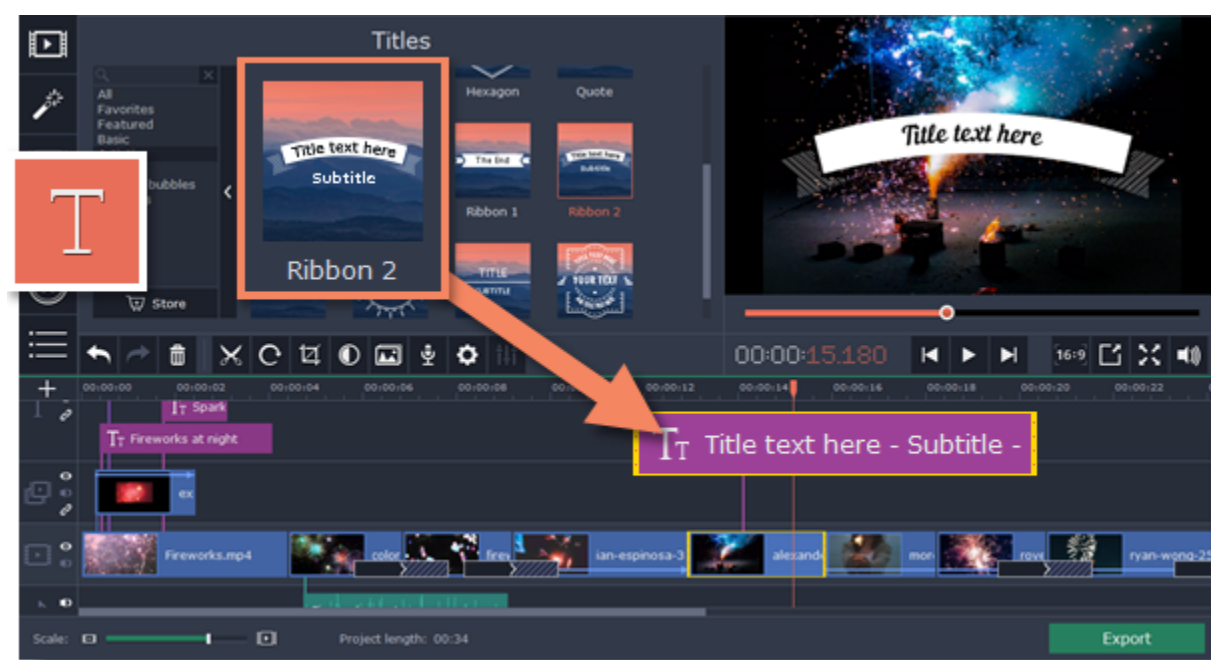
Titles

All
Favorites
Featured
Basic
bubbles

Store

Title text here
Subtitle
Ribbon 2

Hexagon
Quote
The End
Ribbon 1
Title text here
Subtitle
Ribbon 2
TITLE
SUBTITLE
YOUR TEXT

Title text here

00:00:15.180

16:9

00:00:00 00:00:02 00:00:04 00:00:06 00:00:08 00:00:10 00:00:12 00:00:14 00:00:16 00:00:18 00:00:20 00:00:22

Spark
Fireworks at night
Title text here - Subtitle -
ex
Fireworks.mp4
color
firev
ian-espinosa-3
alexande
mor
rove
ryan-wong-25

Scale:
Project length: 00:34
Export